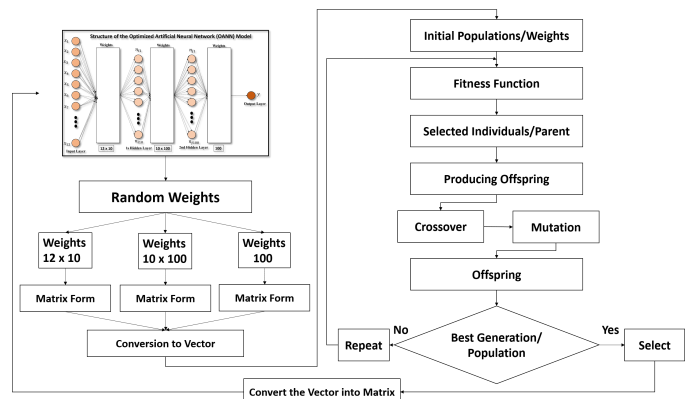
Structure of the Optimized Artificial Neural Network (OANN) Model

$x_1$ $x_2$ $x_3$ $x_4$ $x_5$ $x_6$ $x_7$ $x_{12}$

Input Layer

Weights

12 x 10

1st Hidden Layer

Weights

10 x 100

2nd Hidden Layer

Weights

100

Output Layer

Random Weights

Weights 12 x 10

Weights 10 x 100

Weights 100

Matrix Form

Matrix Form

Matrix Form

Conversion to Vector

Initial Populations/Weights

Fitness Function

Selected Individuals/Parent

Producing Offspring

Crossover

Mutation

Offspring

No

Best Generation/ Population

Yes

Repeat

Select

Convert the Vector into Matrix